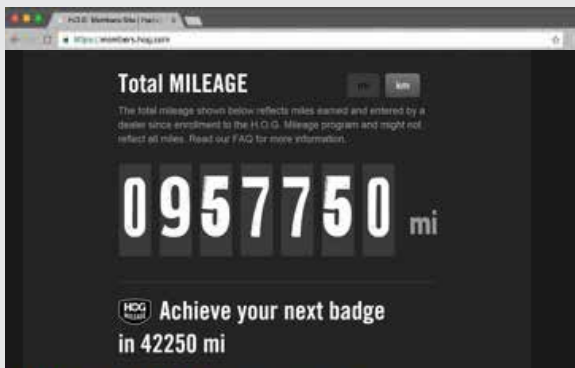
H.O.G. Members Site | Har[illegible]

https://members.hog.com

Total MILEAGE

mi km

The total mileage shown below reflects miles earned and entered by a dealer since enrollment to the H.O.G. Mileage program and might not reflect all miles. Read our FAQ for more information.

0957750 mi

HOG MILEAGE

Achieve your next badge in 42250 mi